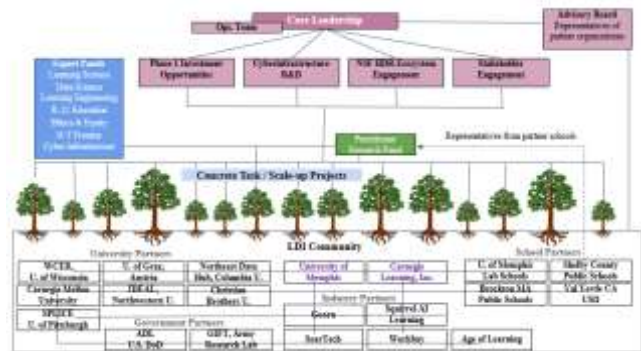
Core Leadership

Ops. Team

Advisory Board
Representatives of partner organizations

Expert Panels
Learning Science
Data Science
Learning Engineering
K-12 Education
Ethics & Equity
ICT Privacy
Cyber-infrastructure

Phase I Investment Opportunities

Cyberinfrastructure R&D

NSF SBE Ecosystem Engagement

Stakeholder Engagement

Practitioner Research Lead

Representatives from partner schools

Concrete Task / Scale-up Projects

LDI Community

University Partners

WCER, U. of Wisconsin

U. of Graz, Austria

Northeast Data Hub, Columbia U.

Carnegie Mellon University

IDEAL, Northwestern U.

Christian Brothers U.

SPQICE U. of Pittsburgh

Government Partners

ADL U.S. DoD

GIFT, Army Research Lab

University of Memphis

Carnegie Learning, Inc.

Industry Partners

Georo

Squirrel AI Learning

ScorTech

Worldday

Age of Learning

School Partners

U. of Memphis Lab Schools

Shelby County Public Schools

Brockton MA Public Schools

Val Verde CA USD